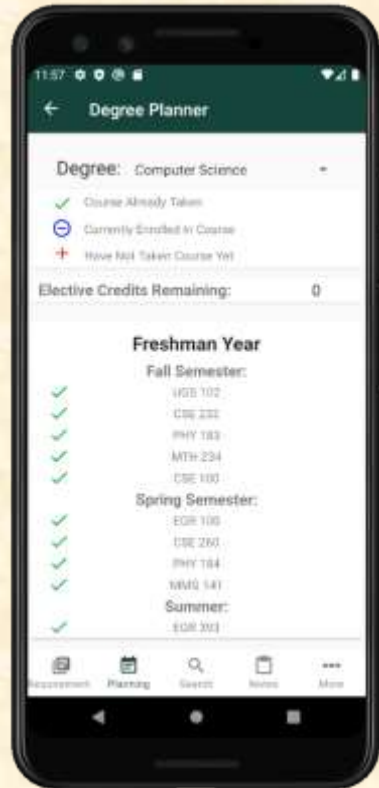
11:57

Degree Planner

Degree: Computer Science

Course Already Taken

Currently Enrolled in Course

Have Not Taken Course Yet

Elective Credits Remaining: 0

Freshman Year

Fall Semester:

UGS 102

CSE 230

PHY 183

MTH 234

CSE 100

Spring Semester:

EGR 100

CSE 260

PHY 184

MMG 141

Summer:

EGR 393

Requirement Planning Search Notes More